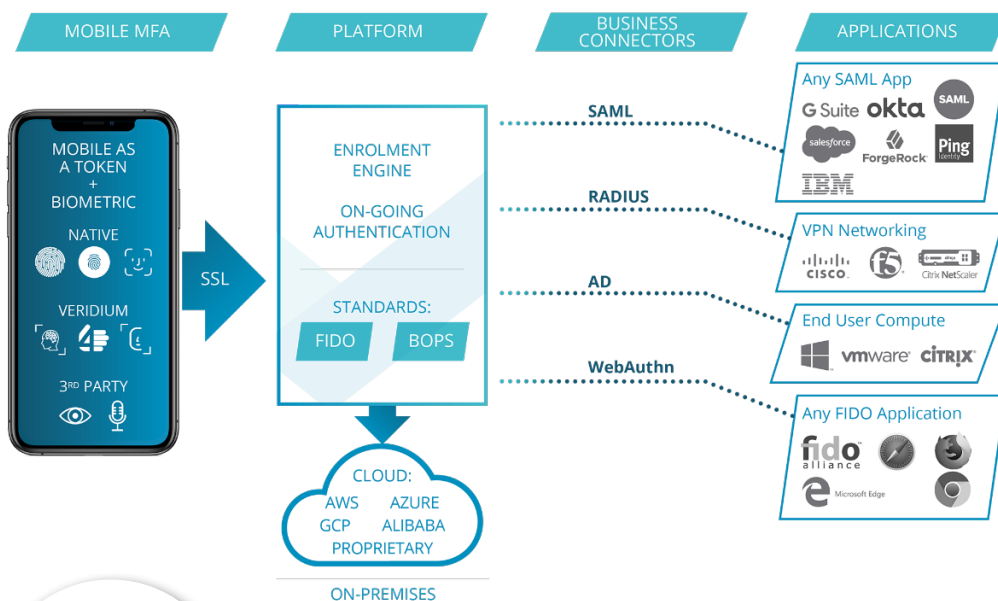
MOBILE MFA

PLATFORM

BUSINESS CONNECTORS

APPLICATIONS

MOBILE AS A TOKEN + BIOMETRIC

NATIVE

VERIDIUM

3RD PARTY

SSL

ENROLMENT ENGINE

ON-GOING AUTHENTICATION

STANDARDS:

FIDO

BOPS

CLOUD:
AWS AZURE
GCP ALIBABA
PROPRIETARY

ON-PREMISES

SAML

RADIUS

AD

WebAuthn

Any SAML App
G Suite okta SAML
salesforce ForgeRock Ping Identity
IBM

VPN Networking
CISCO f5 Citrix NetScaler

End User Compute
vmware CITRIX

Any FIDO Application
fido alliance
Microsoft Edge